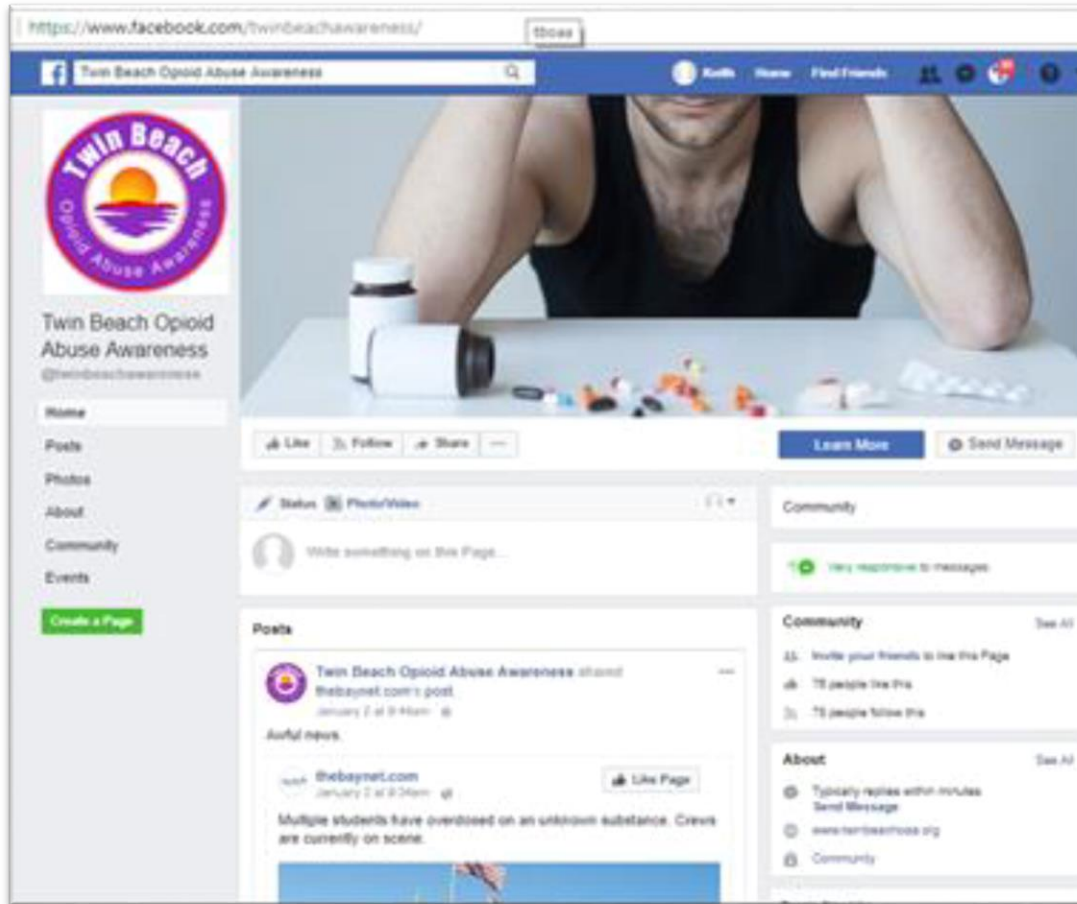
https://www.facebook.com/twinbeachawareness/

tboas

Twin Beach Opioid Abuse Awareness

Keith Home Find Friends

Twin Beach Opioid Abuse Awareness

Twin Beach Opioid Abuse Awareness
@twinbeachawareness

Home
Posts
Photos
About
Community
Events

Create a Page

Like Follow Share ···

Learn More

Send Message

Status Photo/Video

Write something on this Page...

Community

Very responsive to messages

Posts

Twin Beach Opioid Abuse Awareness shared thebaynet.com's post.
January 2 at 9:44am

Awful news.

thebaynet.com
January 2 at 9:34am

Like Page

Multiple students have overdosed on an unknown substance. Crews are currently on scene.

Community See All

Invite your friends to like this Page
75 people like this
75 people follow this

About See All

Typically replies within minutes
Send Message
www.twinbeachoaa.org
Community